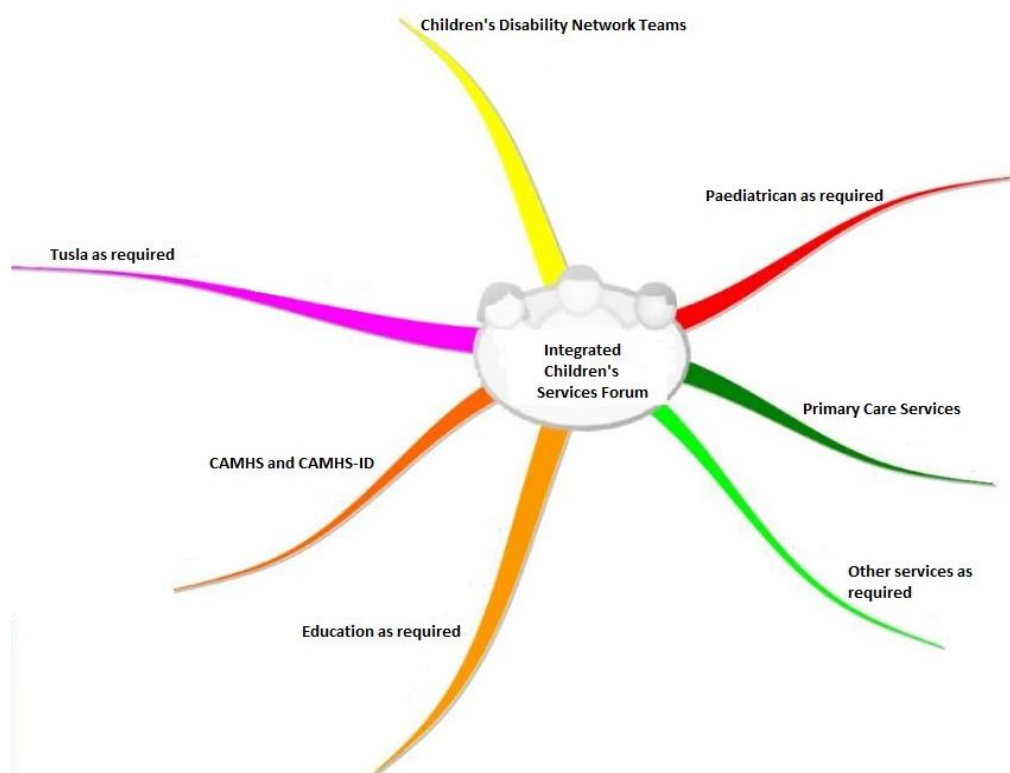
Children's Disability Network Teams

Paediatrican as required

Tusla as required

Integrated Children's Services Forum

Primary Care Services

CAMHS and CAMHS-ID

Other services as required

Education as required